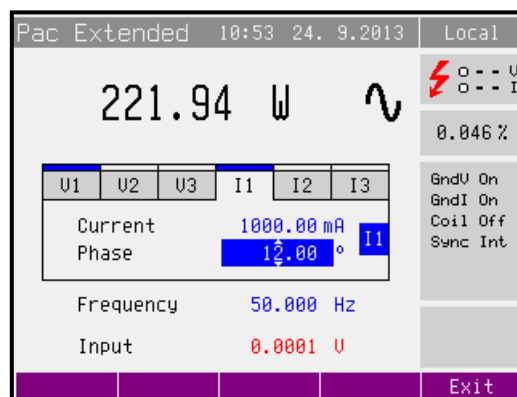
Pac Extended 10:53 24. 9.2013 Local

221.94 W ∿

V
I

0.046 %

| V1 | V2 | V3 | I1 | I2 | I3 |
|---|---|---|---|---|---|

Current 1000.00 mA
Phase 12.00 ° I1

GndV On
GndI On
Coil Off
Sync Int

Frequency 50.000 Hz

Input 0.0001 V

Exit